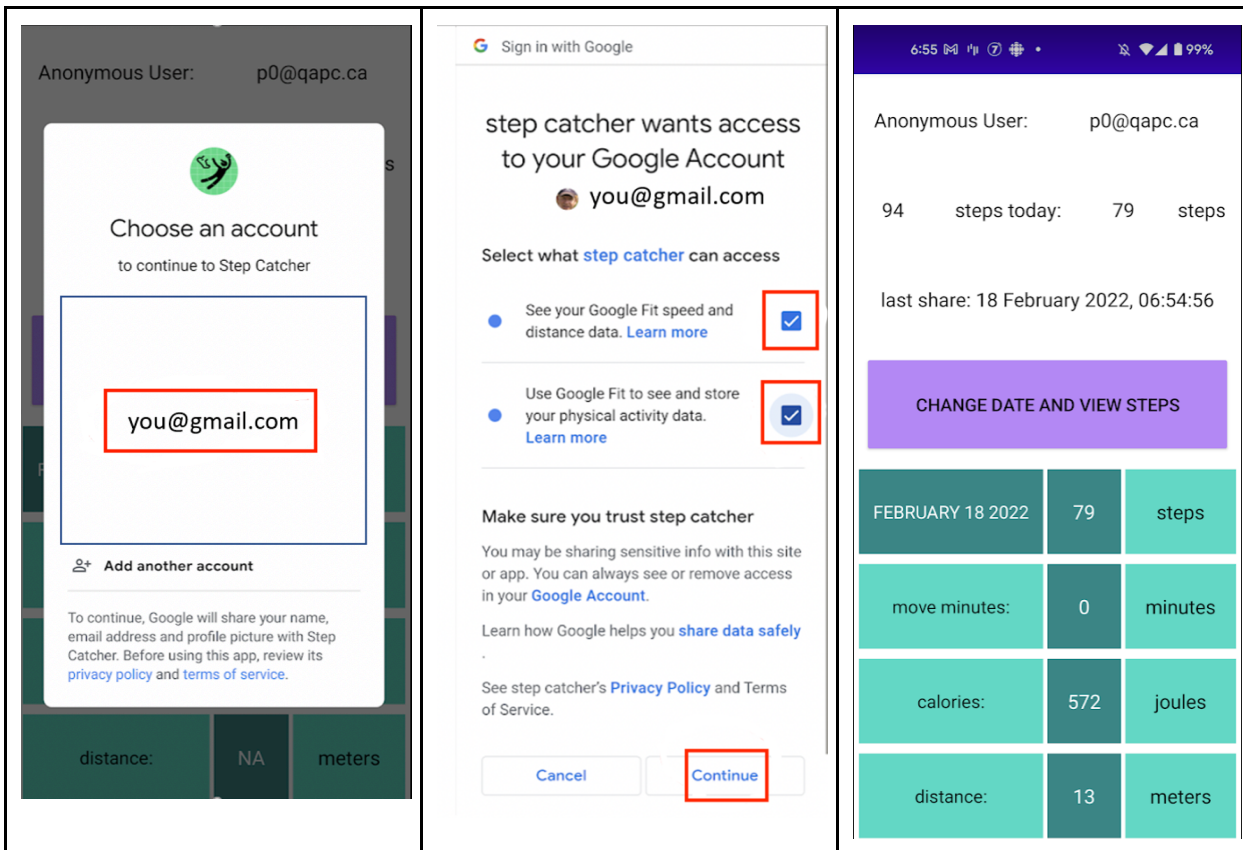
Anonymous User: p0@qapc.ca

Choose an account

to continue to Step Catcher

you@gmail.com

Add another account

To continue, Google will share your name, email address and profile picture with Step Catcher. Before using this app, review its privacy policy and terms of service.

distance: NA meters

Sign in with Google

step catcher wants access to your Google Account

you@gmail.com

Select what step catcher can access

See your Google Fit speed and distance data. Learn more

Use Google Fit to see and store your physical activity data. Learn more

Make sure you trust step catcher

You may be sharing sensitive info with this site or app. You can always see or remove access in your Google Account.

Learn how Google helps you share data safely .

See step catcher's Privacy Policy and Terms of Service.

Cancel

Continue

6:55 99%

Anonymous User: p0@qapc.ca

94 steps today: 79 steps

last share: 18 February 2022, 06:54:56

CHANGE DATE AND VIEW STEPS

| FEBRUARY 18 2022 | 79 | steps |
|---|---|---|
| move minutes: | 0 | minutes |
| calories: | 572 | joules |
| distance: | 13 | meters |